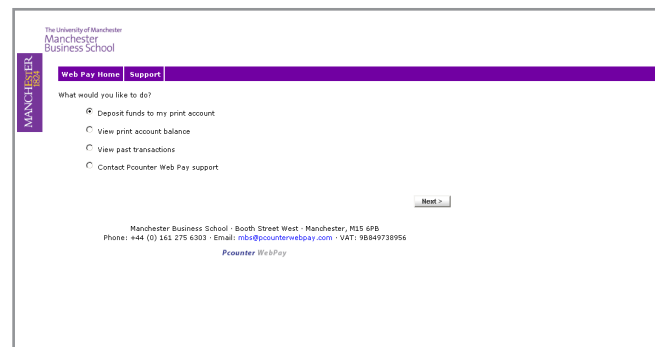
The University of Manchester
Manchester
Business School

MANCHESTER
1824

Web Pay Home | Support

What would you like to do?

Deposit funds to my print account

View print account balance

View past transactions

Contact Pcounter Web Pay support

Next >

Manchester Business School · Booth Street West · Manchester, M15 6PB
Phone: +44 (0) 161 275 6303 · Email: mbs@pcounterwebpay.com · VAT: 9B849738956

Pcounter WebPay